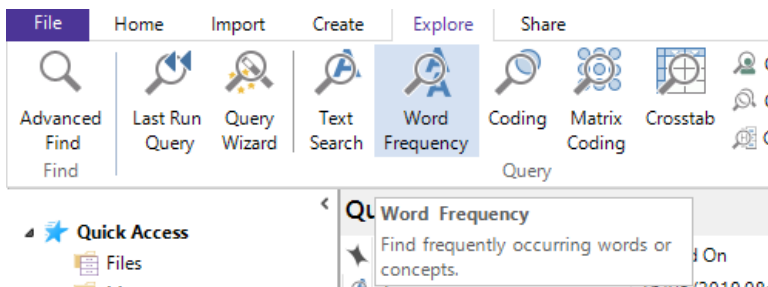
File Home Import Create Explore Share

Advanced Find
Find

Last Run Query

Query Wizard

Text Search

Word Frequency

Coding

Matrix Coding

Crosstab

Query

C
C
C

Quick Access
Files

Qu

Word Frequency
Find frequently occurring words or concepts.

d On
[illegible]